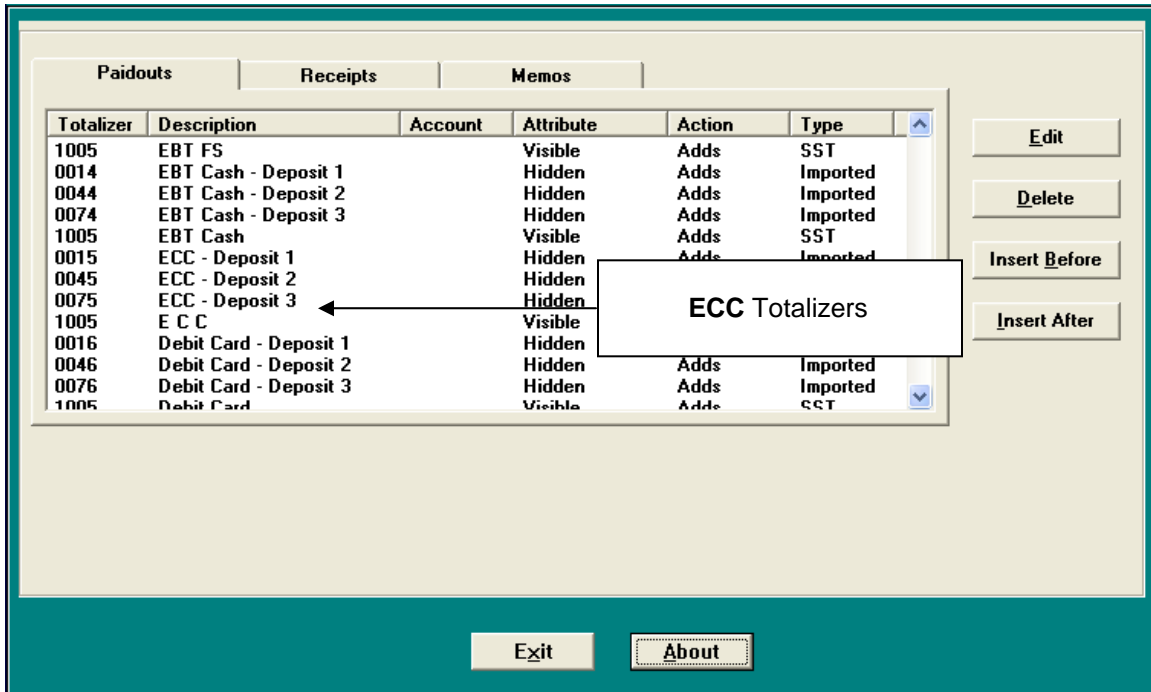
Paidouts | Receipts | Memos

| Totalizer | Description | Account | Attribute | Action | Type |
|---|---|---|---|---|---|
| 1005 | EBT FS | | Visible | Adds | SST |
| 0014 | EBT Cash - Deposit 1 | | Hidden | Adds | Imported |
| 0044 | EBT Cash - Deposit 2 | | Hidden | Adds | Imported |
| 0074 | EBT Cash - Deposit 3 | | Hidden | Adds | Imported |
| 1005 | EBT Cash | | Visible | Adds | SST |
| 0015 | ECC - Deposit 1 | | Hidden | Adds | Imported |
| 0045 | ECC - Deposit 2 | | Hidden | | |
| 0075 | ECC - Deposit 3 | | Hidden | | |
| 1005 | E C C | | Visible | | |
| 0016 | Debit Card - Deposit 1 | | Hidden | | |
| 0046 | Debit Card - Deposit 2 | | Hidden | Adds | Imported |
| 0076 | Debit Card - Deposit 3 | | Hidden | Adds | Imported |
| 1005 | Debit Card | | Visible | Adds | SST |

**ECC** Totalizers

Edit

Delete

Insert Before

Insert After

Exit

About